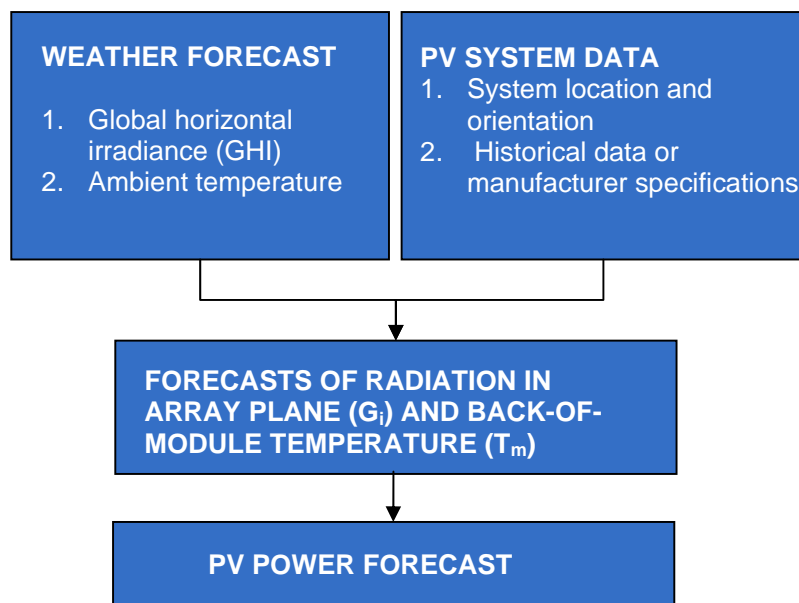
WEATHER FORECAST

1. Global horizontal irradiance (GHI)
2. Ambient temperature

PV SYSTEM DATA
1. System location and orientation
2. Historical data or manufacturer specifications

FORECASTS OF RADIATION IN ARRAY PLANE ($G_i$) AND BACK-OF-MODULE TEMPERATURE ($T_m$)

PV POWER FORECAST